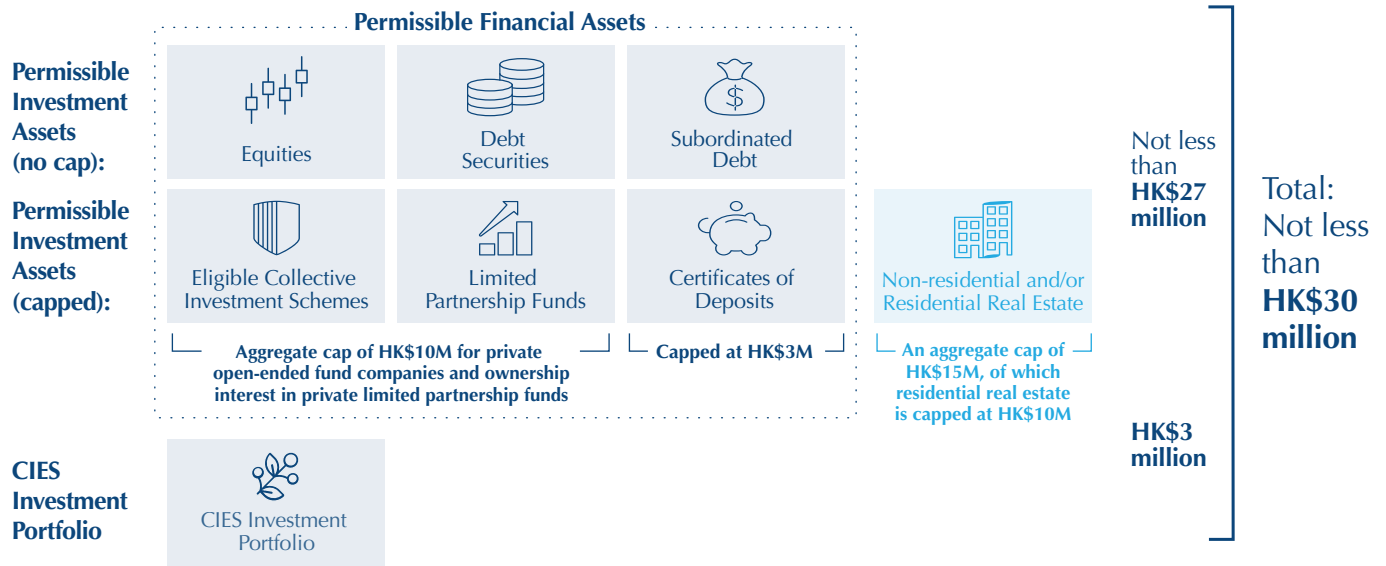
Permissible Financial Assets

Permissible Investment Assets (no cap):

$

Equities

Debt Securities

Subordinated Debt

Permissible Investment Assets (capped):

Eligible Collective Investment Schemes

Limited Partnership Funds

Certificates of Deposits

Non-residential and/or Residential Real Estate

Aggregate cap of HK$10M for private open-ended fund companies and ownership interest in private limited partnership funds

Capped at HK$3M

An aggregate cap of HK$15M, of which residential real estate is capped at HK$10M

Not less than HK$27 million

Total: Not less than HK$30 million

HK$3 million

CIES Investment Portfolio

CIES Investment Portfolio